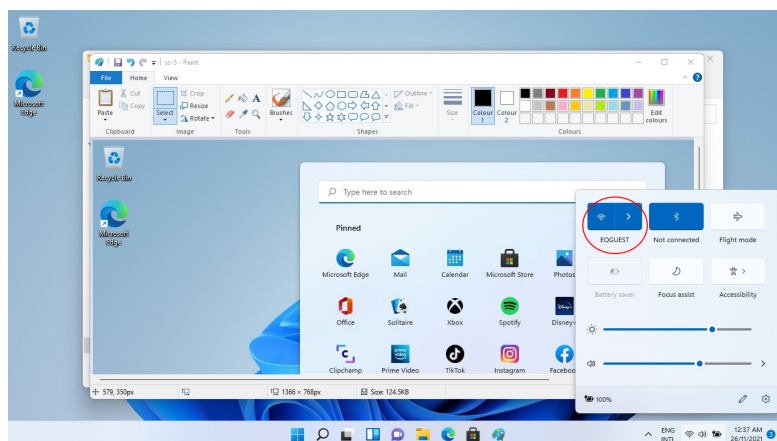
Recycle Bin

Microsoft Edge

ss-5 - Paint

File Home View

Cut Copy Paste Crop Resize Rotate Select

Clipboard Image Tools Brushes Shapes Outline Fill Size Colour 1 Colour 2 Edit colours Colours

Recycle Bin

Microsoft Edge

Type here to search

Pinned

Microsoft Edge Mail Calendar Microsoft Store Photos

Office Solitaire Xbox Spotify Disney+

Clipchamp Prime Video TikTok Instagram Facebook

EQGUEST Not connected Flight mode

Battery saver Focus assist Accessibility

100%

579, 350px 1366 × 768px Size: 124.5KB

ENG INTL 12:37 AM 26/11/2021 3